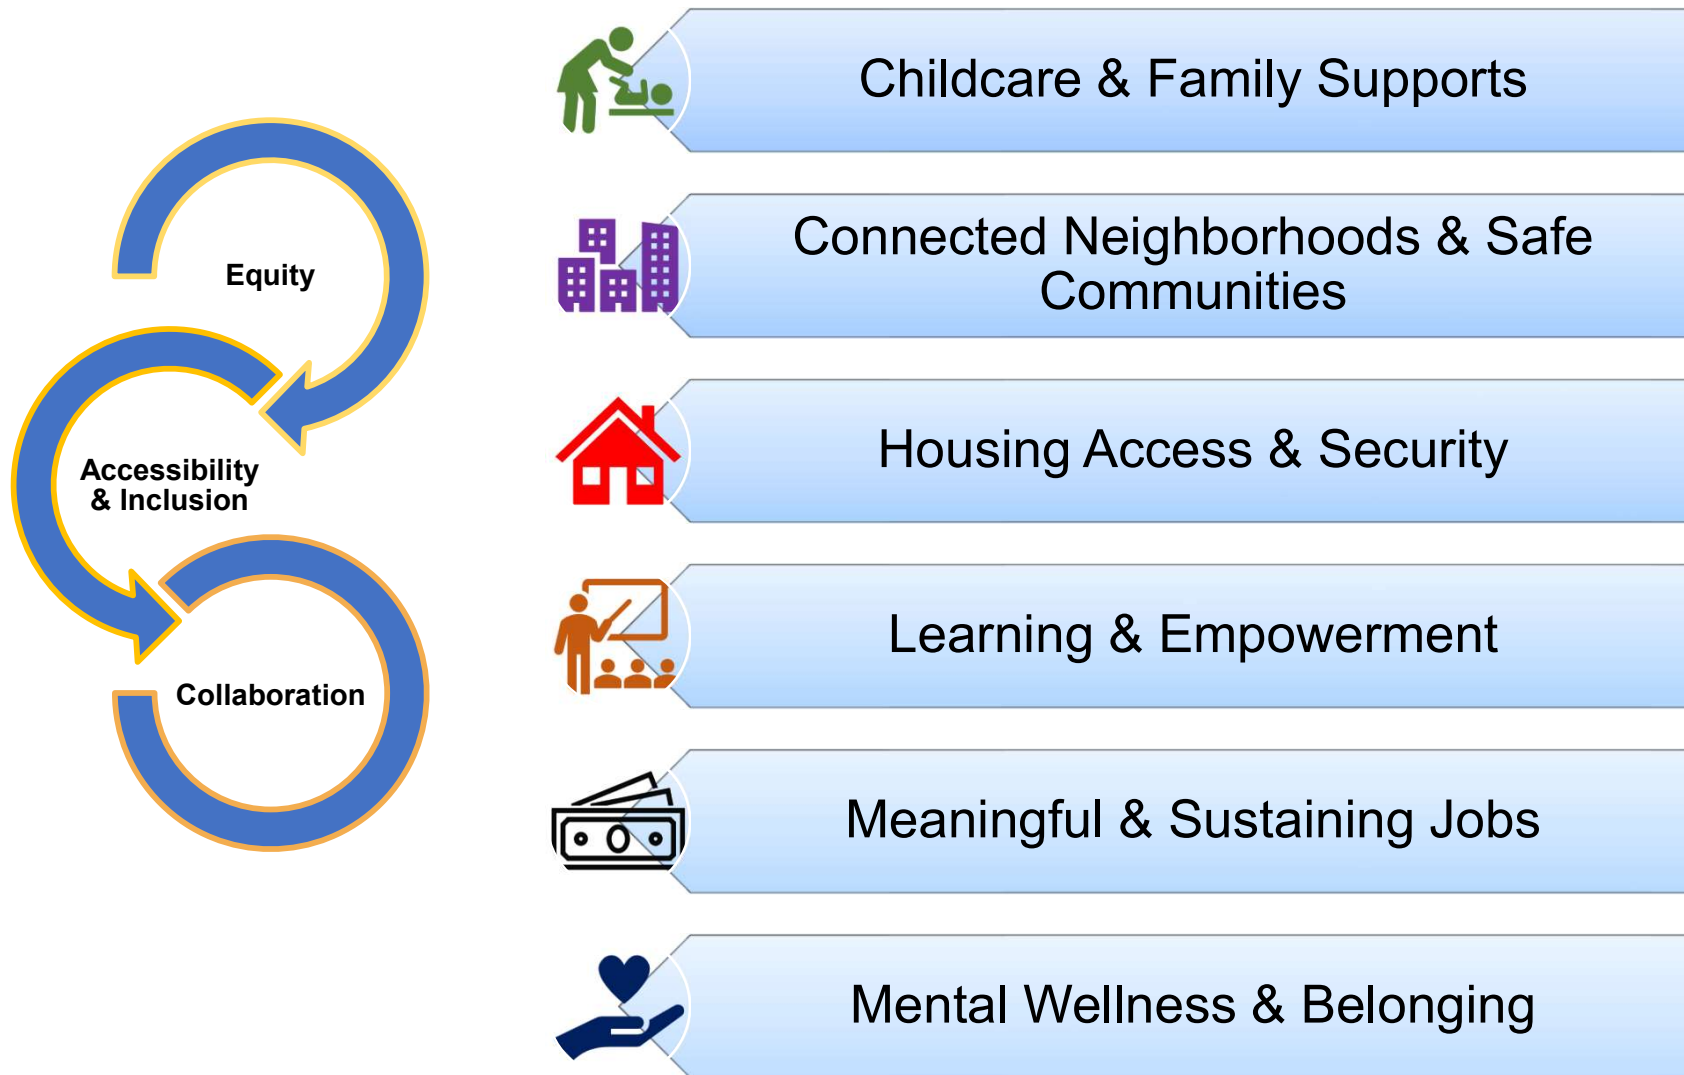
Equity

Accessibility & Inclusion

Collaboration

Childcare & Family Supports

Connected Neighborhoods & Safe Communities

Housing Access & Security

Learning & Empowerment

Meaningful & Sustaining Jobs

Mental Wellness & Belonging